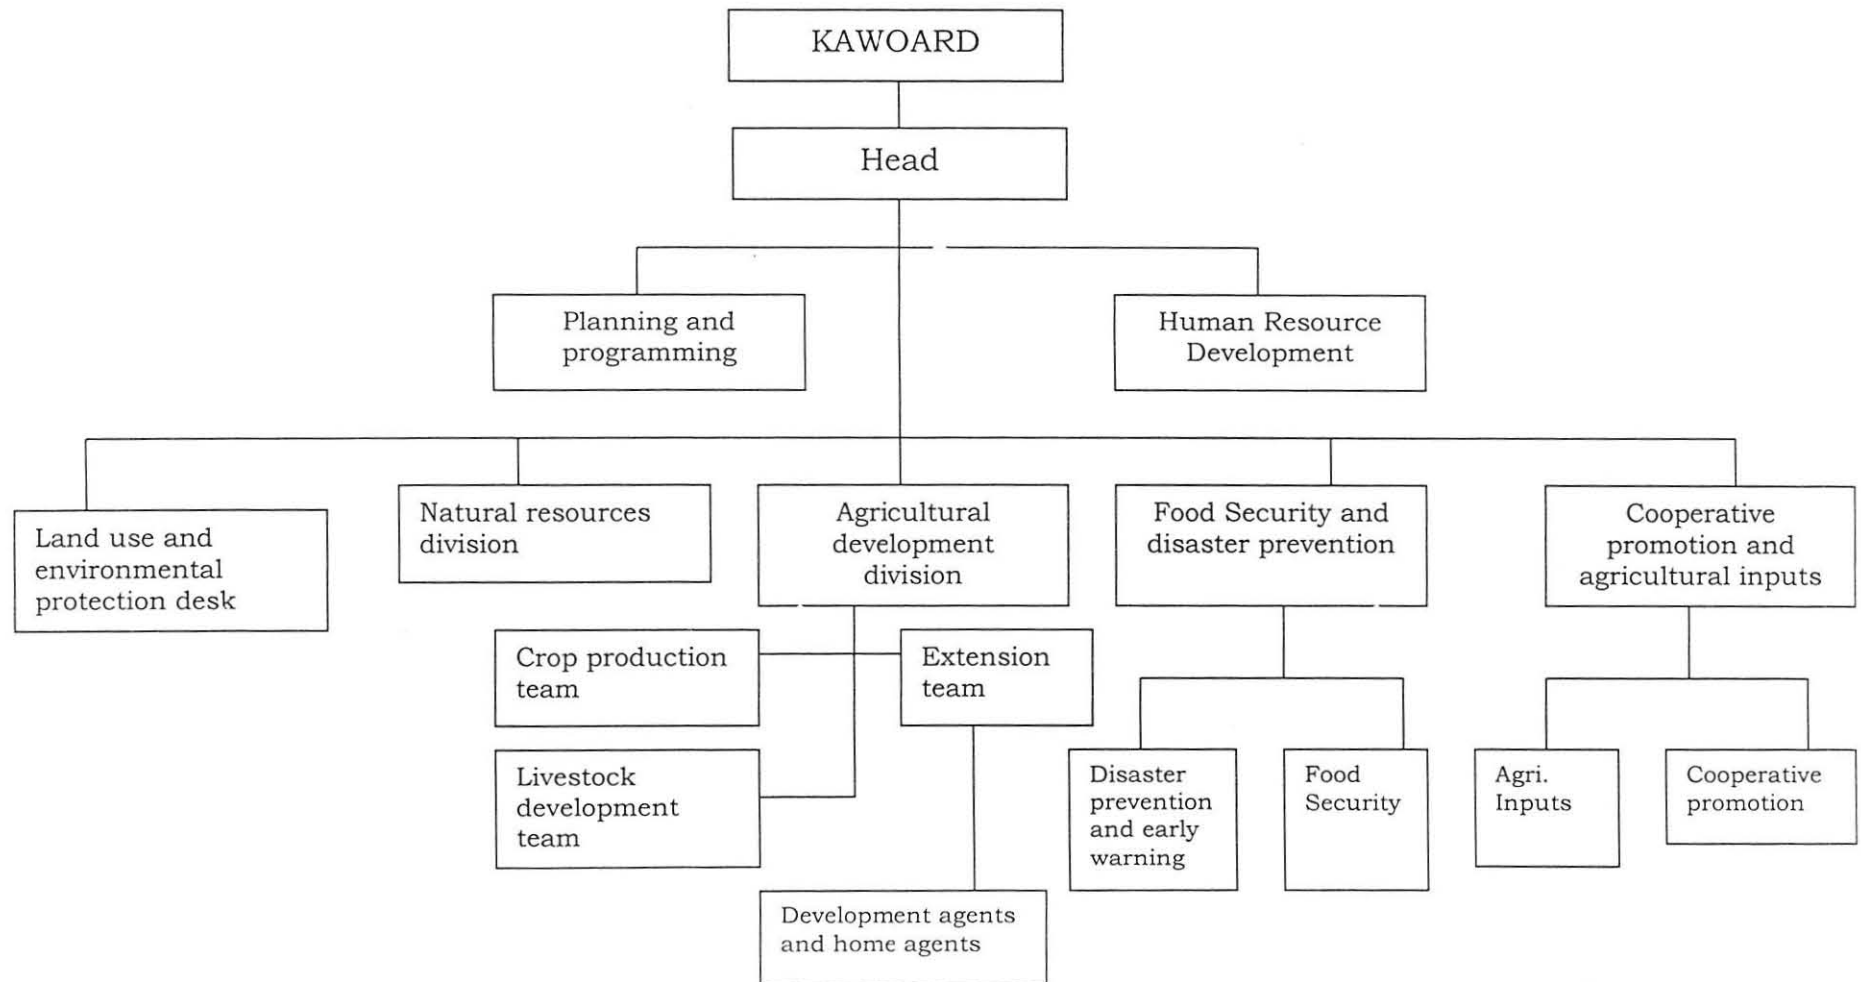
KAWOARD

Head

Planning and programming

Human Resource Development

Land use and environmental protection desk

Natural resources division

Agricultural development division

Food Security and disaster prevention

Cooperative promotion and agricultural inputs

Crop production team

Extension team

Livestock development team

Development agents and home agents

Disaster prevention and early warning

Food Security

Agri. Inputs

Cooperative promotion